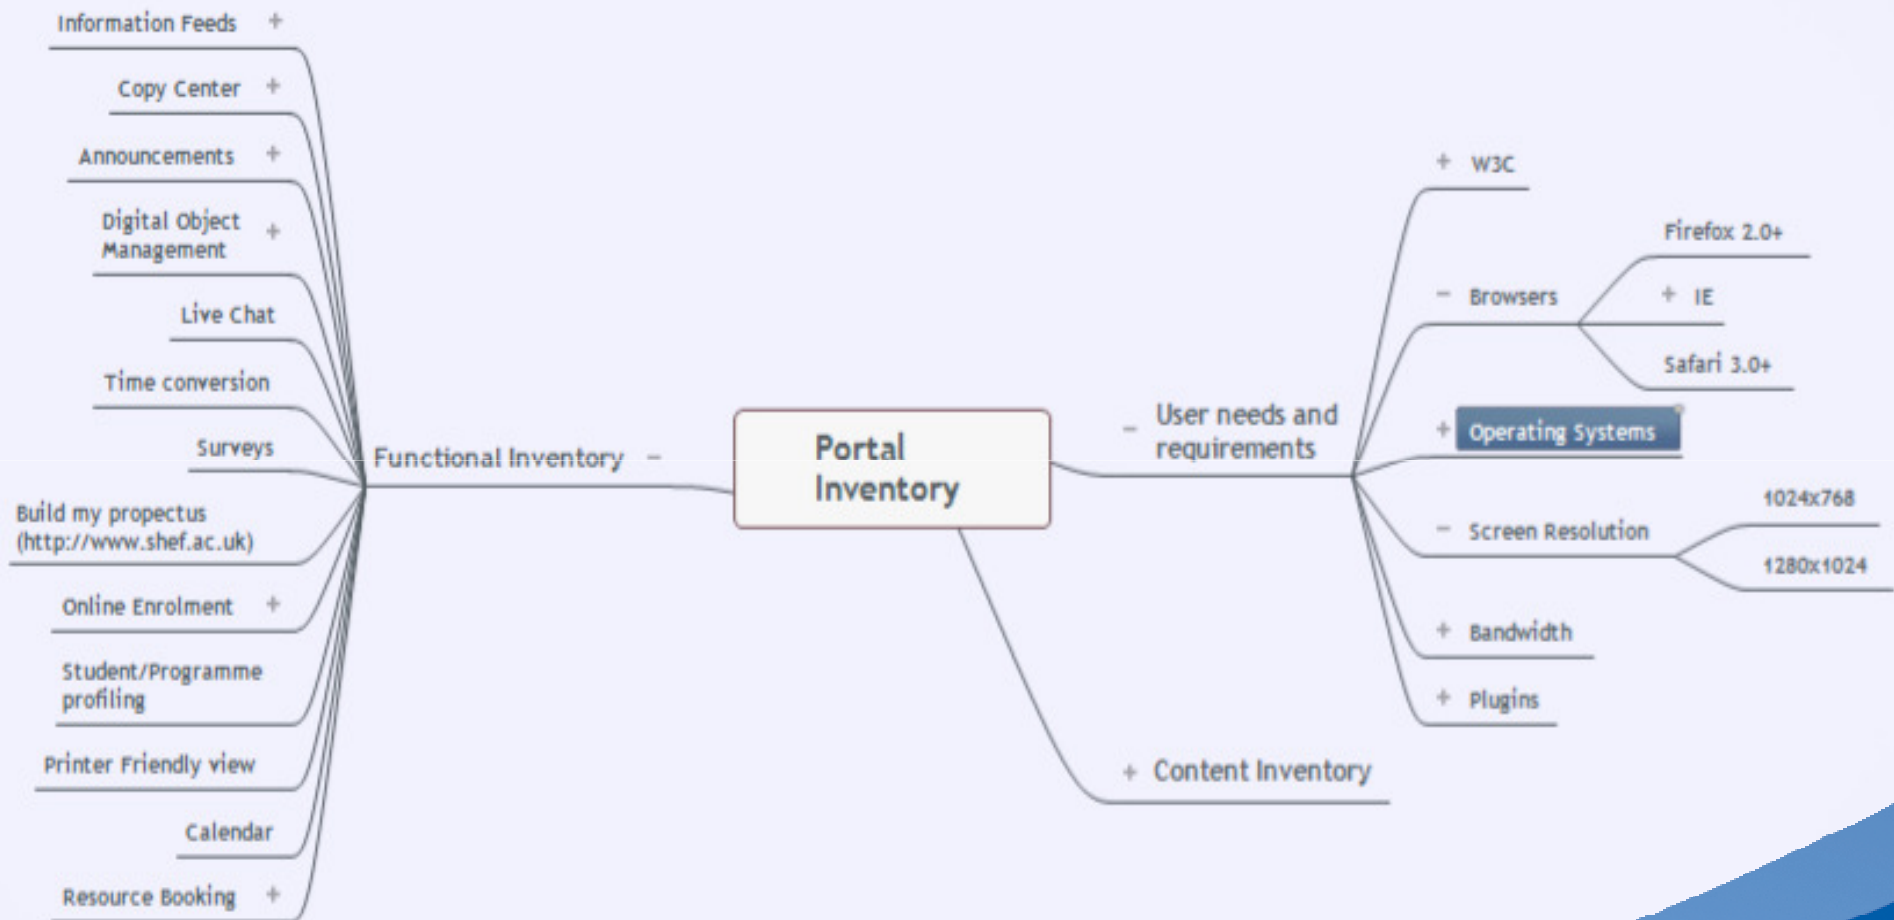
Information Feeds +

Copy Center +

Announcements +

Digital Object Management +

Live Chat

Time conversion

Surveys

Build my propectus (http://www.shef.ac.uk)

Online Enrolment +

Student/Programme profiling

Printer Friendly view

Calendar

Resource Booking +

Functional Inventory −

Portal Inventory

− User needs and requirements

+ W3C

− Browsers

Firefox 2.0+

+ IE

Safari 3.0+

+ Operating Systems

− Screen Resolution

1024x768

1280x1024

+ Bandwidth

+ Plugins

+ Content Inventory